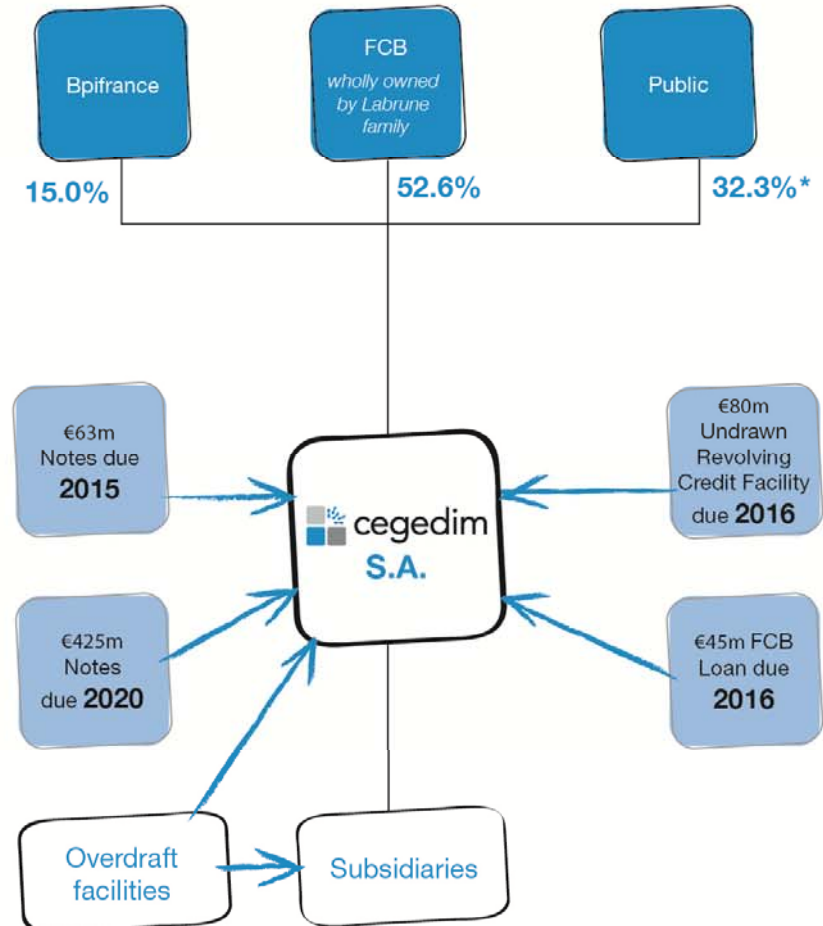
Bpifrance

FCB
wholly owned by Labrune family

Public

15.0%

52.6%

32.3%*

€63m Notes due 2015

€80m Undrawn Revolving Credit Facility due 2016

cegedim
S.A.

€425m Notes due 2020

€45m FCB Loan due 2016

Overdraft facilities

Subsidiaries